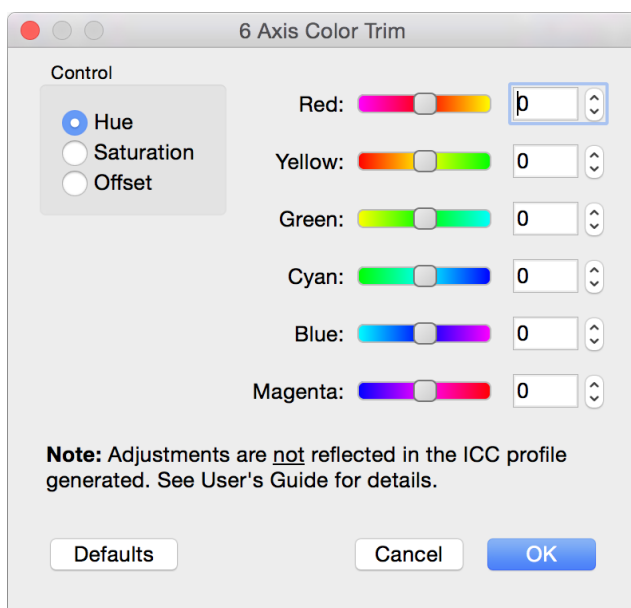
6 Axis Color Trim

Control
Hue
Saturation
Offset

Red: 0
Yellow: 0
Green: 0
Cyan: 0
Blue: 0
Magenta: 0

Note: Adjustments are not reflected in the ICC profile generated. See User's Guide for details.

Defaults
Cancel
OK